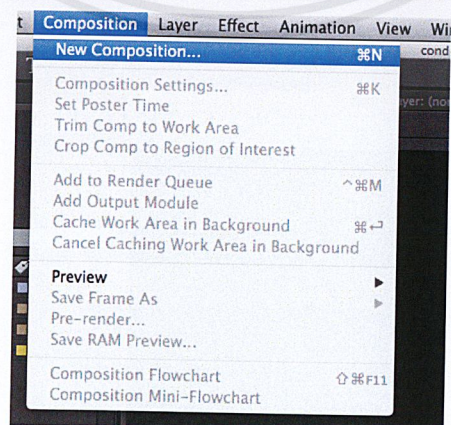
t Composition Layer Effect Animation View Wi

New Composition... ⌘N cond

Composition Settings... ⌘K
Set Poster Time
Trim Comp to Work Area
Crop Comp to Region of Interest

yer: (no

Add to Render Queue ^⌘M
Add Output Module
Cache Work Area in Background ⌘↩
Cancel Caching Work Area in Background

Preview ▶
Save Frame As ▶
Pre-render...
Save RAM Preview...

Composition Flowchart ⇧⌘F11
Composition Mini-Flowchart